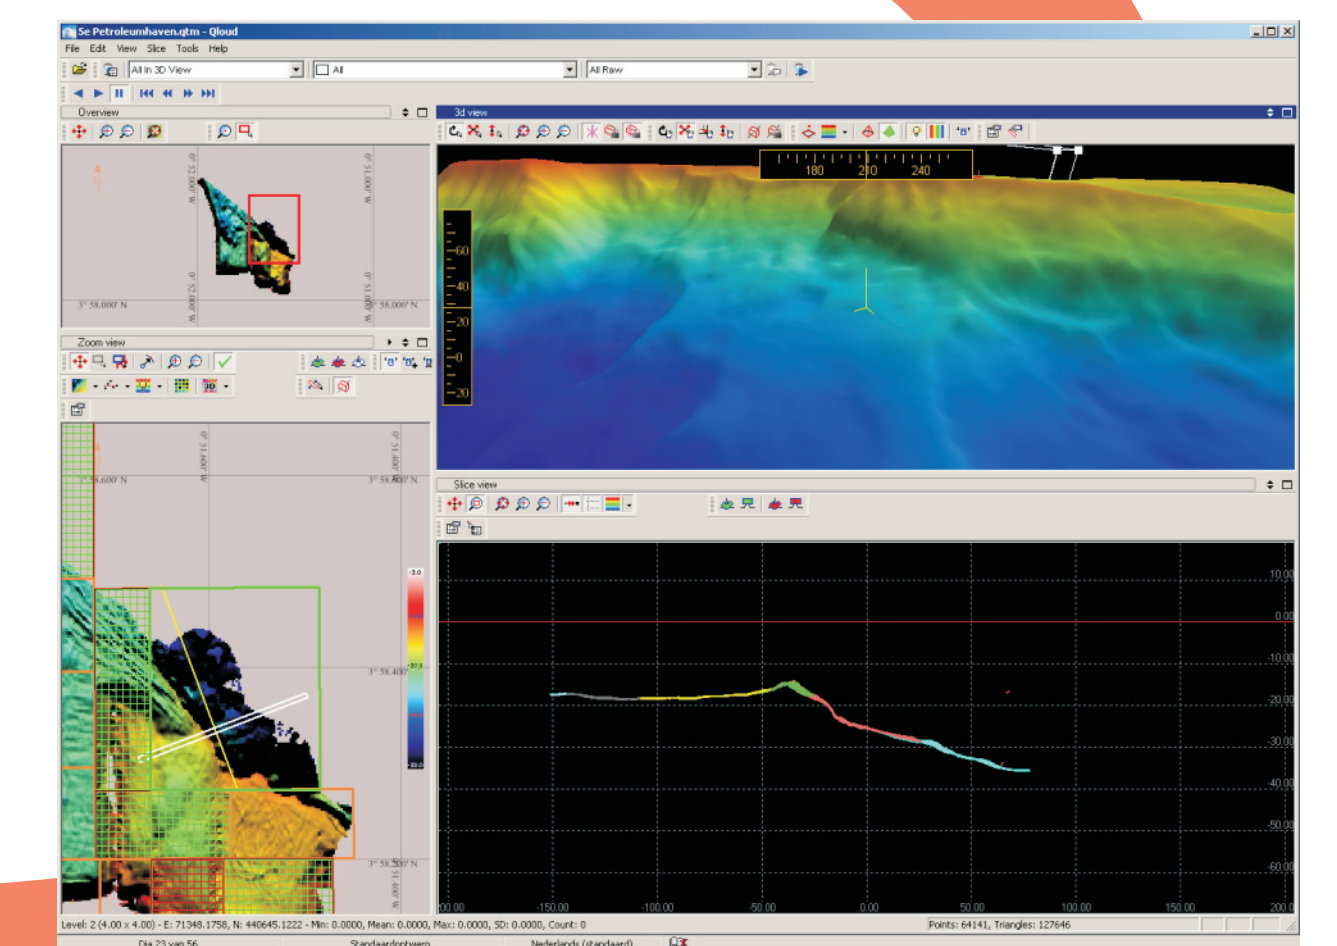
Se Petroleumhaven.qtm - Qloud

File Edit View Slice Tools Help

All in 3D View

All

All Raw

Overview

3d view

180 210 240

60
40
20
0
20

Zoom view

3D

Slice view

10.00
0.00
-10.00
-20.00
-30.00
-40.00
-50.00
-60.00

-200.00 -150.00 -100.00 -50.00 0.00 50.00 100.00 150.00 200.0

3° 58.000' N
58.000' N
3° 58.600' N
3° 58.400' N
3° 58.400'
3° 58.200' N

Level: 2 (4.00 x 4.00) - E: 71348.1758, N: 440645.1222 - Min: 0.0000, Mean: 0.0000, Max: 0.0000, SD: 0.0000, Count: 0

Points: 64141, Triangles: 127646

Dia 23 van 56 Standaardontwerp Nederlands (standaard)